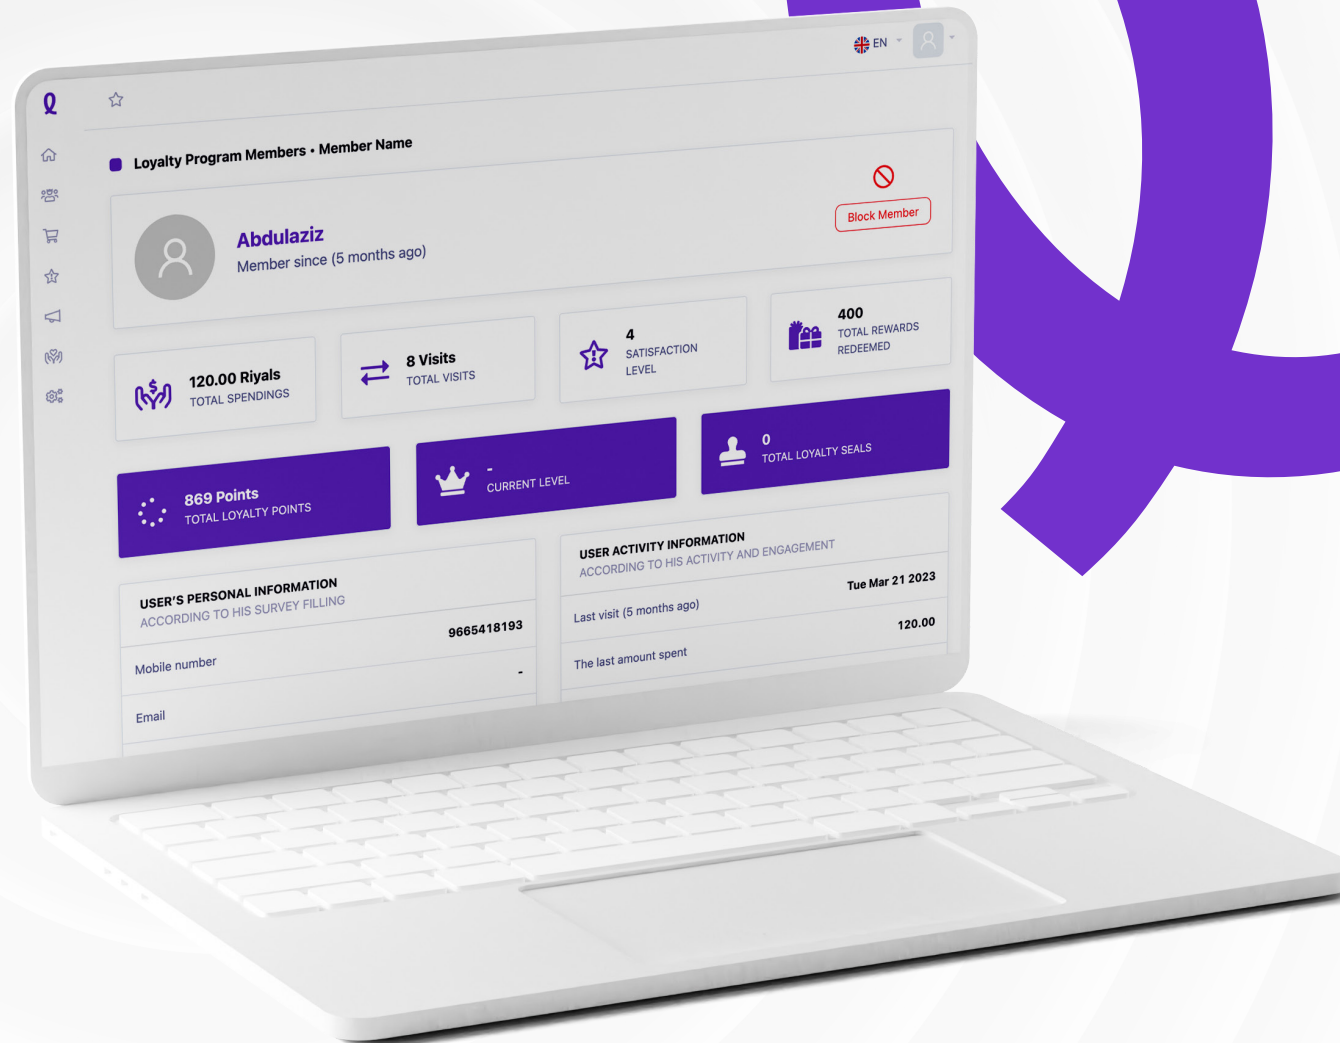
EN

Loyalty Program Members • Member Name

Block Member

Abdulaziz
Member since (5 months ago)

120.00 Riyals
TOTAL SPENDINGS

8 Visits
TOTAL VISITS

4
SATISFACTION LEVEL

400
TOTAL REWARDS REDEEMED

869 Points
TOTAL LOYALTY POINTS

-
CURRENT LEVEL

0
TOTAL LOYALTY SEALS

USER'S PERSONAL INFORMATION
ACCORDING TO HIS SURVEY FILLING

| Mobile number | 9665418193 |
|---|---|
| Email | - |

USER ACTIVITY INFORMATION
ACCORDING TO HIS ACTIVITY AND ENGAGEMENT

| Last visit (5 months ago) | Tue Mar 21 2023 |
|---|---|
| The last amount spent | 120.00 |